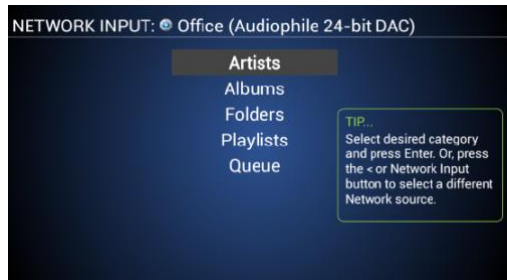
NETWORK INPUT: Office (Audiophile 24-bit DAC)

Artists
Albums
Folders
Playlists
Queue

TIP...
Select desired category and press Enter. Or, press the < or Network Input button to select a different Network source.